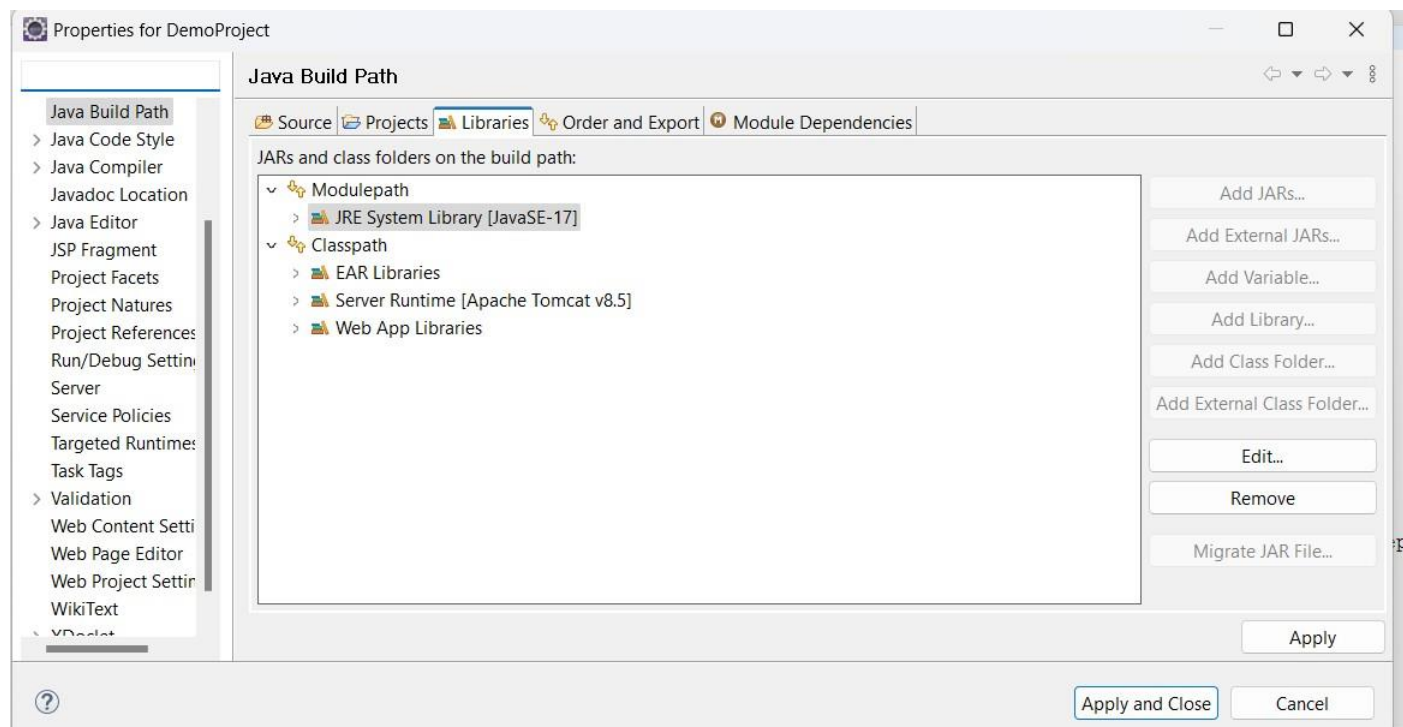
Properties for DemoProject

Java Build Path
Java Code Style
Java Compiler
Javadoc Location
Java Editor
JSP Fragment
Project Facets
Project Natures
Project References
Run/Debug Settin
Server
Service Policies
Targeted Runtimes
Task Tags
Validation
Web Content Setti
Web Page Editor
Web Project Settir
WikiText
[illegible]

Java Build Path

Source | Projects | Libraries | Order and Export | Module Dependencies

JARs and class folders on the build path:

Modulepath
JRE System Library [JavaSE-17]
Classpath
EAR Libraries
Server Runtime [Apache Tomcat v8.5]
Web App Libraries

Add JARs...
Add External JARs...
Add Variable...
Add Library...
Add Class Folder...
Add External Class Folder...
Edit...
Remove
Migrate JAR File...

Apply

Apply and Close
Cancel